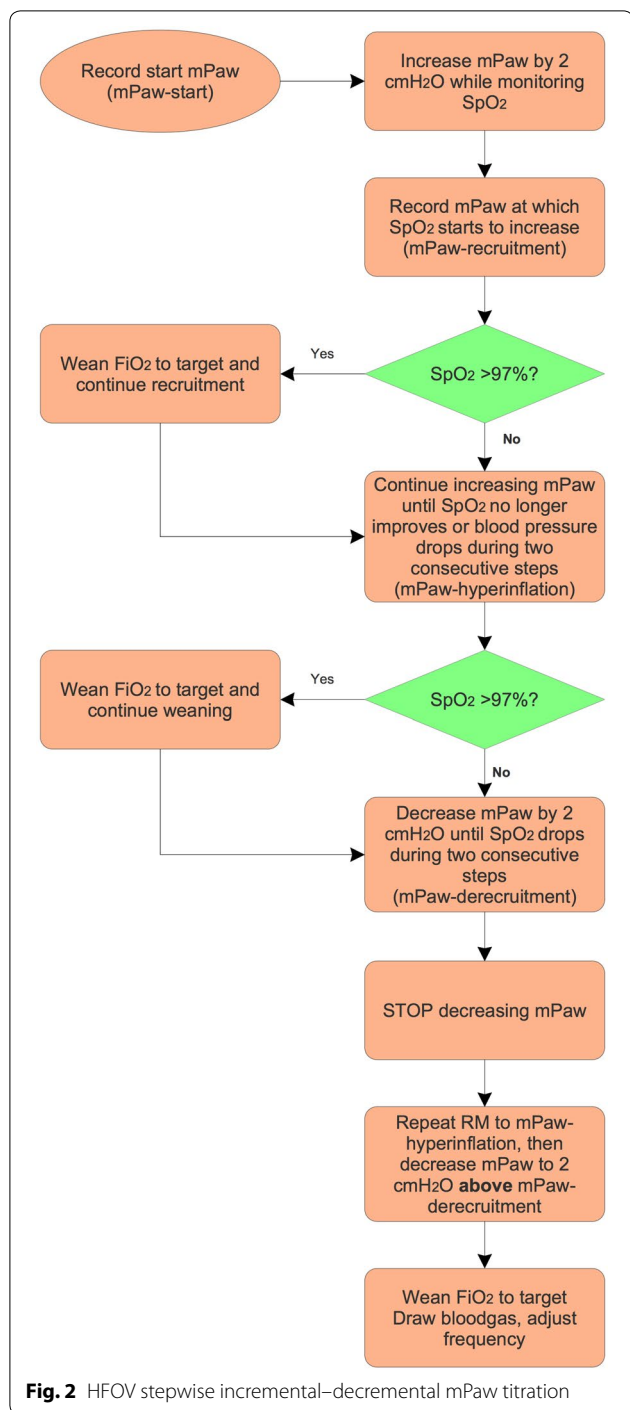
Record start mPaw (mPaw-start)

Increase mPaw by 2 $cmH_2O$ while monitoring $SpO_2$

Record mPaw at which $SpO_2$ starts to increase (mPaw-recruitment)

$SpO_2$ >97%?

Yes

Wean $FiO_2$ to target and continue recruitment

No

Continue increasing mPaw until $SpO_2$ no longer improves or blood pressure drops during two consecutive steps (mPaw-hyperinflation)

$SpO_2$ >97%?

Yes

Wean $FiO_2$ to target and continue weaning

No

Decrease mPaw by 2 $cmH_2O$ until $SpO_2$ drops during two consecutive steps (mPaw-derecruitment)

STOP decreasing mPaw

Repeat RM to mPaw-hyperinflation, then decrease mPaw to 2 $cmH_2O$ **above** mPaw-derecruitment

Wean $FiO_2$ to target Draw bloodgas, adjust frequency

**Fig. 2** HFOV stepwise incremental–decremental mPaw titration